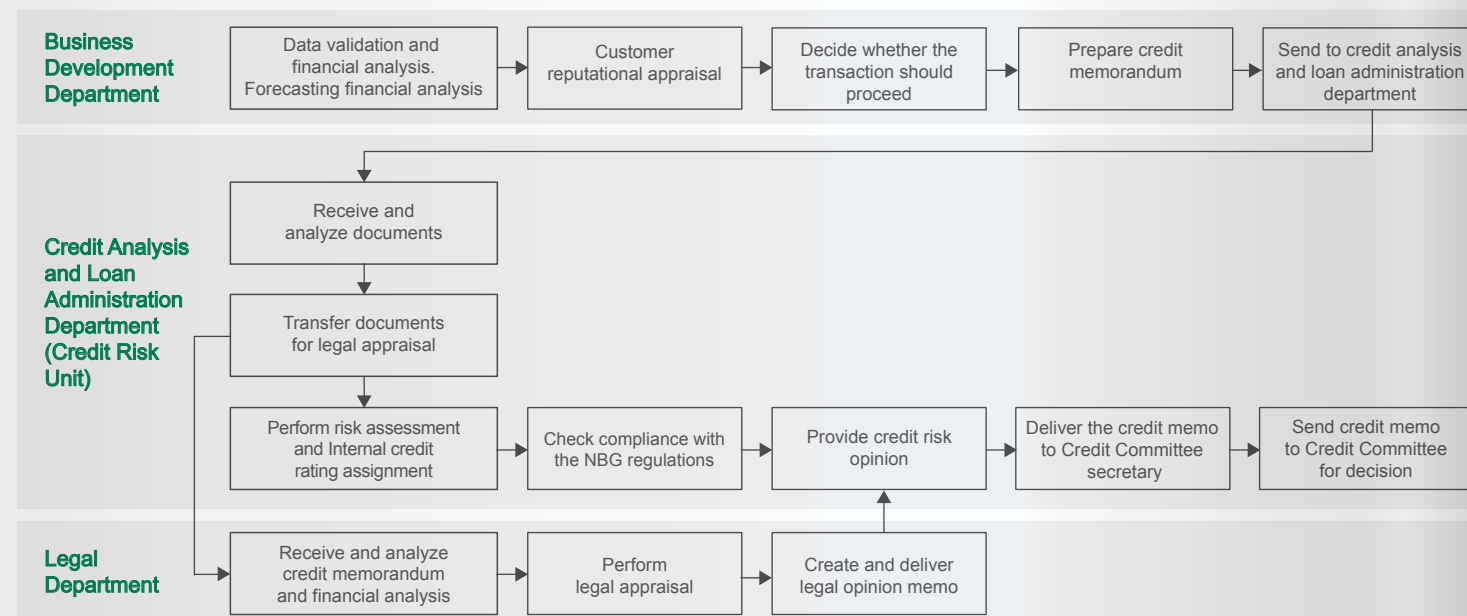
Business Development Department

Data validation and financial analysis. Forecasting financial analysis

Customer reputational appraisal

Decide whether the transaction should proceed

Prepare credit memorandum

Send to credit analysis and loan administration department

Credit Analysis and Loan Administration Department (Credit Risk Unit)

Receive and analyze documents

Transfer documents for legal appraisal

Perform risk assessment and Internal credit rating assignment

Check compliance with the NBG regulations

Provide credit risk opinion

Deliver the credit memo to Credit Committee secretary

Send credit memo to Credit Committee for decision

Legal Department

Receive and analyze credit memorandum and financial analysis

Perform legal appraisal

Create and deliver legal opinion memo